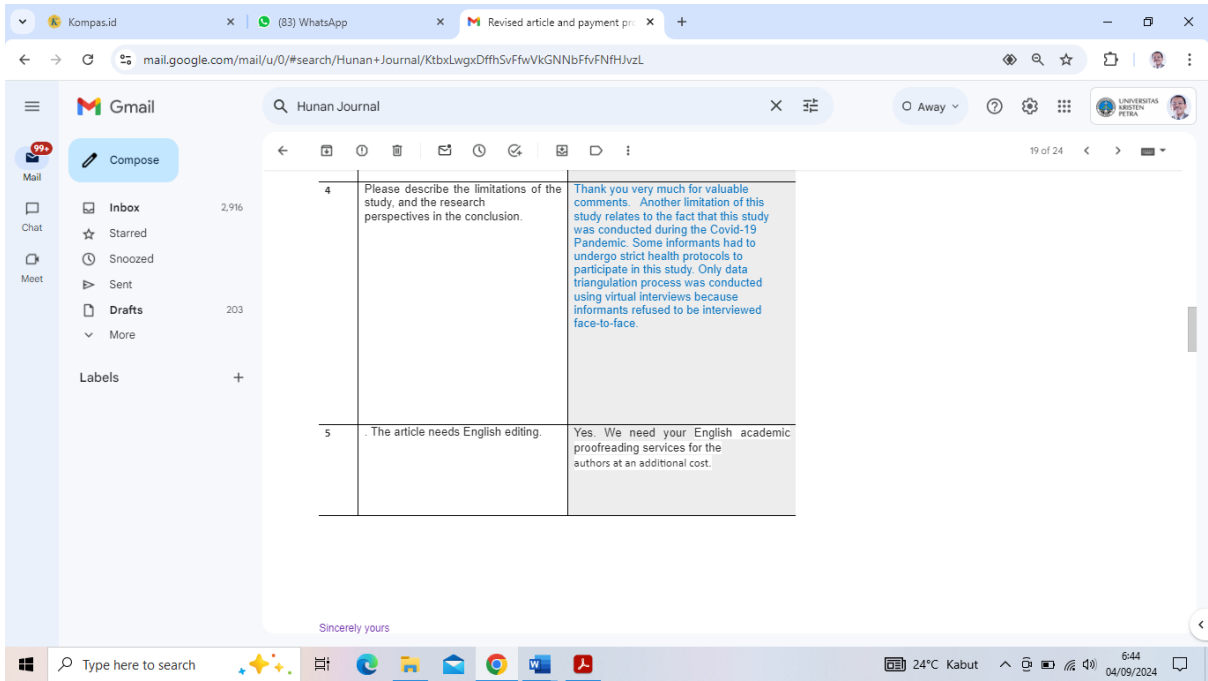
Kompas.id
(83) WhatsApp
Revised article and payment pro
mail.google.com/mail/u/0/#search/Hunan+Journal/KtbxLwgxDffhSvFfwVkGNNbFfvFNfHJvzL

Gmail
Hunan Journal
Away
UNIVERSITAS KRISTEN PETRA

99+
Mail
Chat
Meet

Compose
Inbox 2,916
Starred
Snoozed
Sent
Drafts 203
More
Labels

19 of 24

| 4 | Please describe the limitations of the study, and the research perspectives in the conclusion. | Thank you very much for valuable comments. Another limitation of this study relates to the fact that this study was conducted during the Covid-19 Pandemic. Some informants had to undergo strict health protocols to participate in this study. Only data triangulation process was conducted using virtual interviews because informants refused to be interviewed face-to-face. |
|---|---|---|
| 5 | . The article needs English editing. | Yes. We need your English academic proofreading services for the authors at an additional cost. |

Sincerely yours

Type here to search
24°C Kabut
6:44
04/09/2024